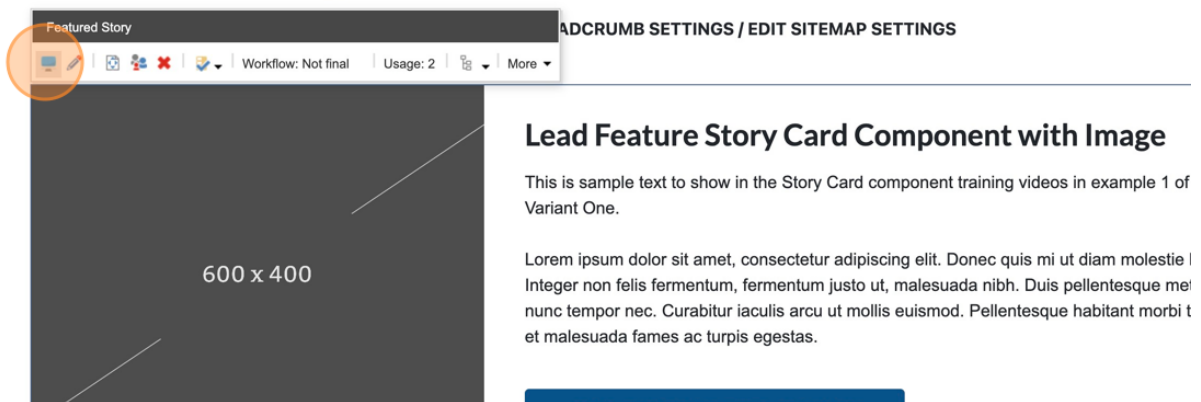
Featured Story

Workflow: Not final | Usage: 2 | More

ADCRUMB SETTINGS / EDIT SITEMAP SETTINGS

600 x 400

Lead Feature Story Card Component with Image

This is sample text to show in the Story Card component training videos in example 1 of Variant One.

Lorem ipsum dolor sit amet, consectetur adipiscing elit. Donec quis mi ut diam molestie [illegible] Integer non felis fermentum, fermentum justo ut, malesuada nibh. Duis pellentesque me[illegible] nunc tempor nec. Curabitur iaculis arcu ut mollis euismod. Pellentesque habitant morbi t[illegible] et malesuada fames ac turpis egestas.